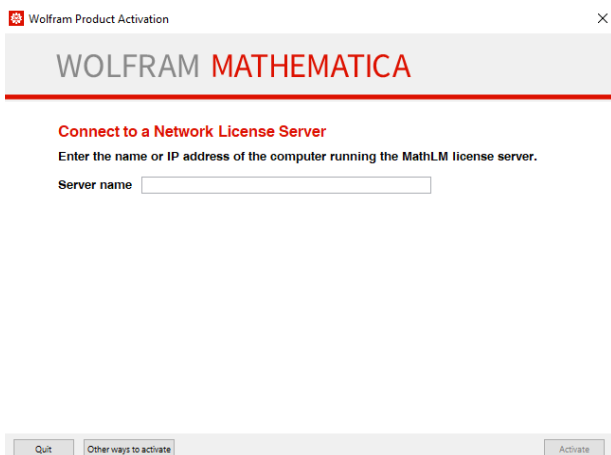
Wolfram Product Activation

×

WOLFRAM MATHEMATICA

Connect to a Network License Server

Enter the name or IP address of the computer running the MathLM license server.

Server name

Quit

Other ways to activate

Activate